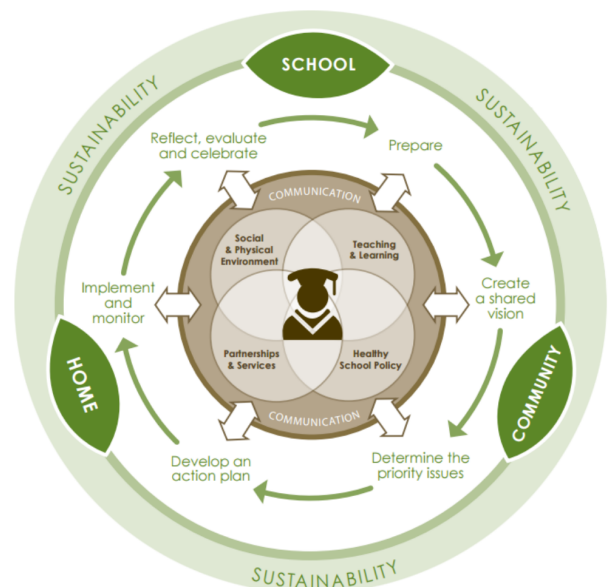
SCHOOL

SUSTAINABILITY

SUSTAINABILITY

Reflect, evaluate and celebrate

Prepare

COMMUNICATION

Social & Physical Environment

Teaching & Learning

Implement and monitor

Create a shared vision

Partnerships & Services

Healthy School Policy

HOME

COMMUNICATION

COMMUNITY

Develop an action plan

Determine the priority issues

SUSTAINABILITY